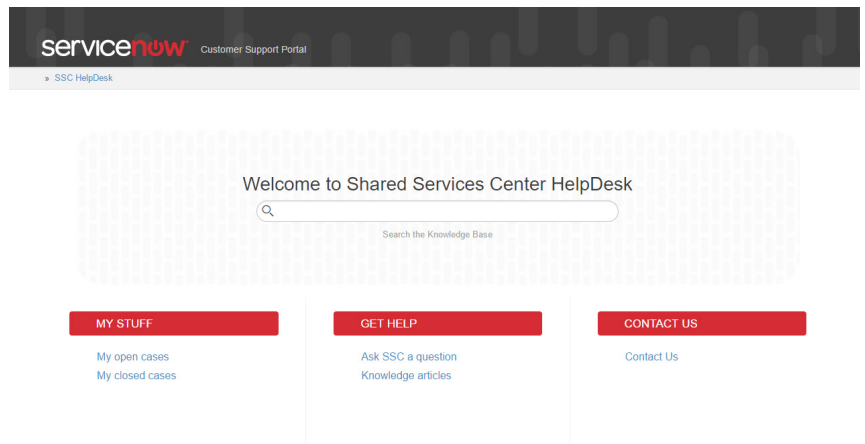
servicenow Customer Support Portal

» SSC HelpDesk

Welcome to Shared Services Center HelpDesk

Search the Knowledge Base

MY STUFF

My open cases
My closed cases

GET HELP

Ask SSC a question
Knowledge articles

CONTACT US

Contact Us